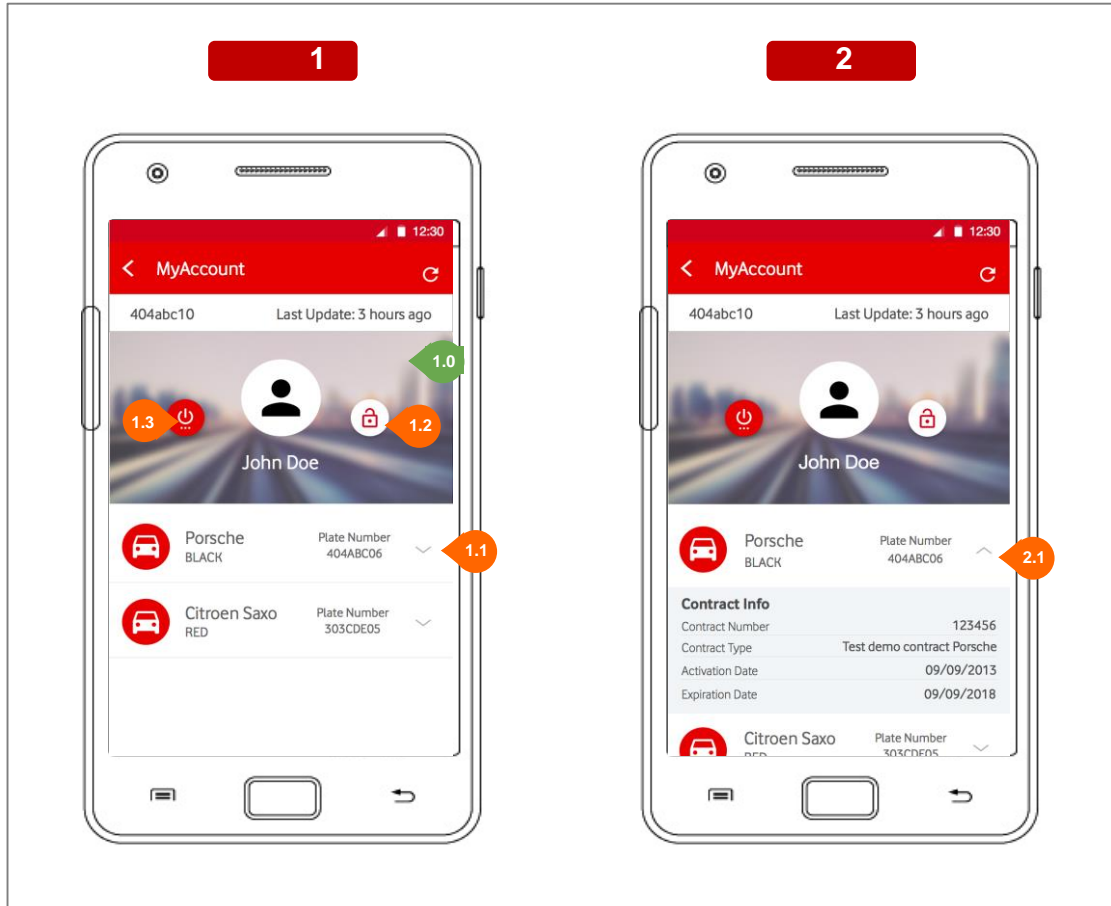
1

12:30

MyAccount

404abc10 Last Update: 3 hours ago

1.0

1.3

1.2

John Doe

Porsche
BLACK

Plate Number
404ABC06

1.1

Citroen Saxo
RED

Plate Number
303CDE05

2

12:30

MyAccount

404abc10 Last Update: 3 hours ago

John Doe

Porsche
BLACK

Plate Number
404ABC06

2.1

Contract Info

| | |
|---|---|
| Contract Number | 123456 |
| Contract Type | Test demo contract Porsche |
| Activation Date | 09/09/2013 |
| Expiration Date | 09/09/2018 |

Citroen Saxo
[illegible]

Plate Number
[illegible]